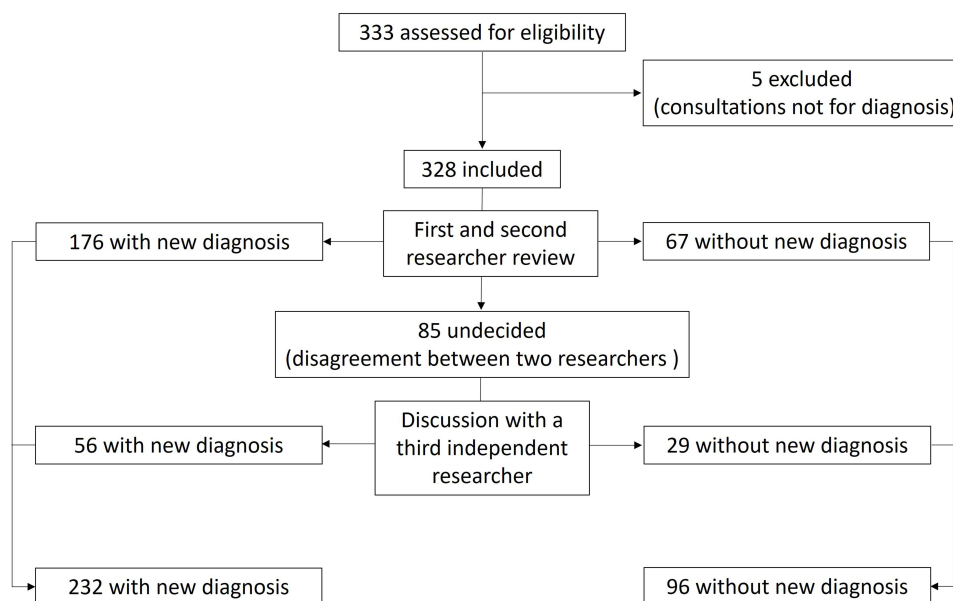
333 assessed for eligibility

5 excluded
(consultations not for diagnosis)

328 included

176 with new diagnosis

First and second researcher review

67 without new diagnosis

85 undecided
(disagreement between two researchers )

56 with new diagnosis

Discussion with a third independent researcher

29 without new diagnosis

232 with new diagnosis

96 without new diagnosis